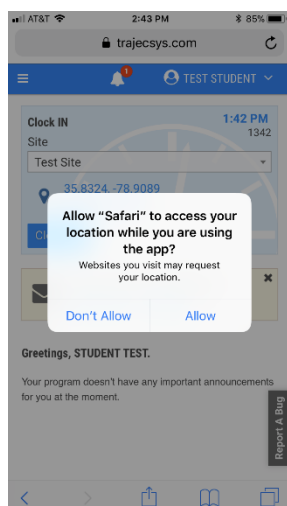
AT&T 2:43 PM 85%

trajecsys.com

1

TEST STUDENT

Clock IN

1:42 PM

1342

Site

Test Site

35.8324, -78.9089

Cl

Allow “Safari” to access your location while you are using the app?

Websites you visit may request your location.

Don't Allow

Allow

×

Greetings, STUDENT TEST.

Your program doesn't have any important announcements for you at the moment.

Report A Bug